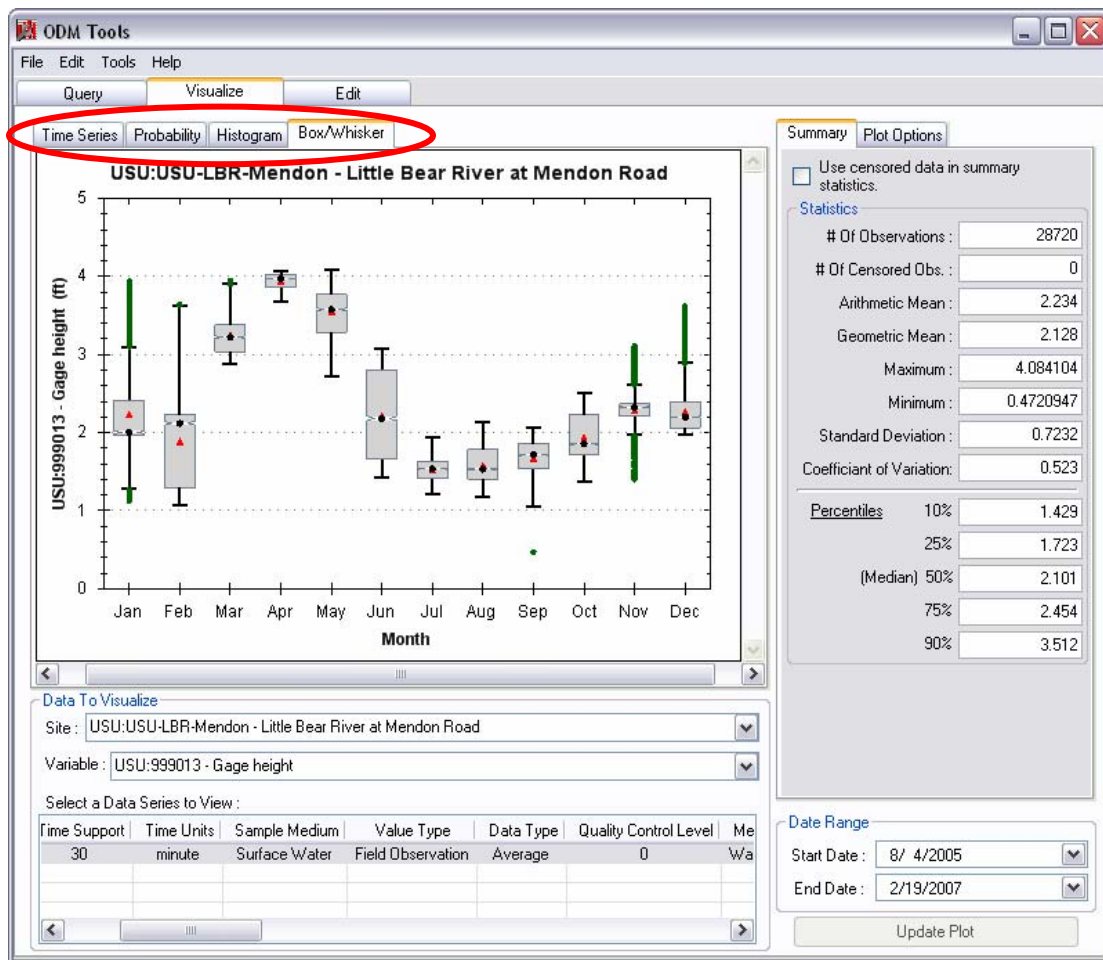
ODM Tools

File Edit Tools Help

Query Visualize Edit

Time Series Probability Histogram Box/Whisker

USU:USU-LBR-Mendon - Little Bear River at Mendon Road

USU:999013 - Gage height (ft)

5
4
3
2
1
0

Jan Feb Mar Apr May Jun Jul Aug Sep Oct Nov Dec

Month

Summary Plot Options

Use censored data in summary statistics.

Statistics

| | |
|---|---|
| # Of Observations : | 28720 |
| # Of Censored Obs. : | 0 |
| Arithmetic Mean : | 2.234 |
| Geometric Mean : | 2.128 |
| Maximum : | 4.084104 |
| Minimum : | 0.4720947 |
| Standard Deviation : | 0.7232 |
| Coefficiant of Variation: | 0.523 |

| Percentiles | | |
|---|---|---|
| | 10% | 1.429 |
| | 25% | 1.723 |
| (Median) | 50% | 2.101 |
| | 75% | 2.454 |
| | 90% | 3.512 |

Data To Visualize

Site : USU:USU-LBR-Mendon - Little Bear River at Mendon Road

Variable : USU:999013 - Gage height

Select a Data Series to View :

| Time Support | Time Units | Sample Medium | Value Type | Data Type | Quality Control Level | Me |
|---|---|---|---|---|---|---|
| 30 | minute | Surface Water | Field Observation | Average | 0 | Wa |

Date Range

Start Date : 8/ 4/2005

End Date : 2/19/2007

Update Plot